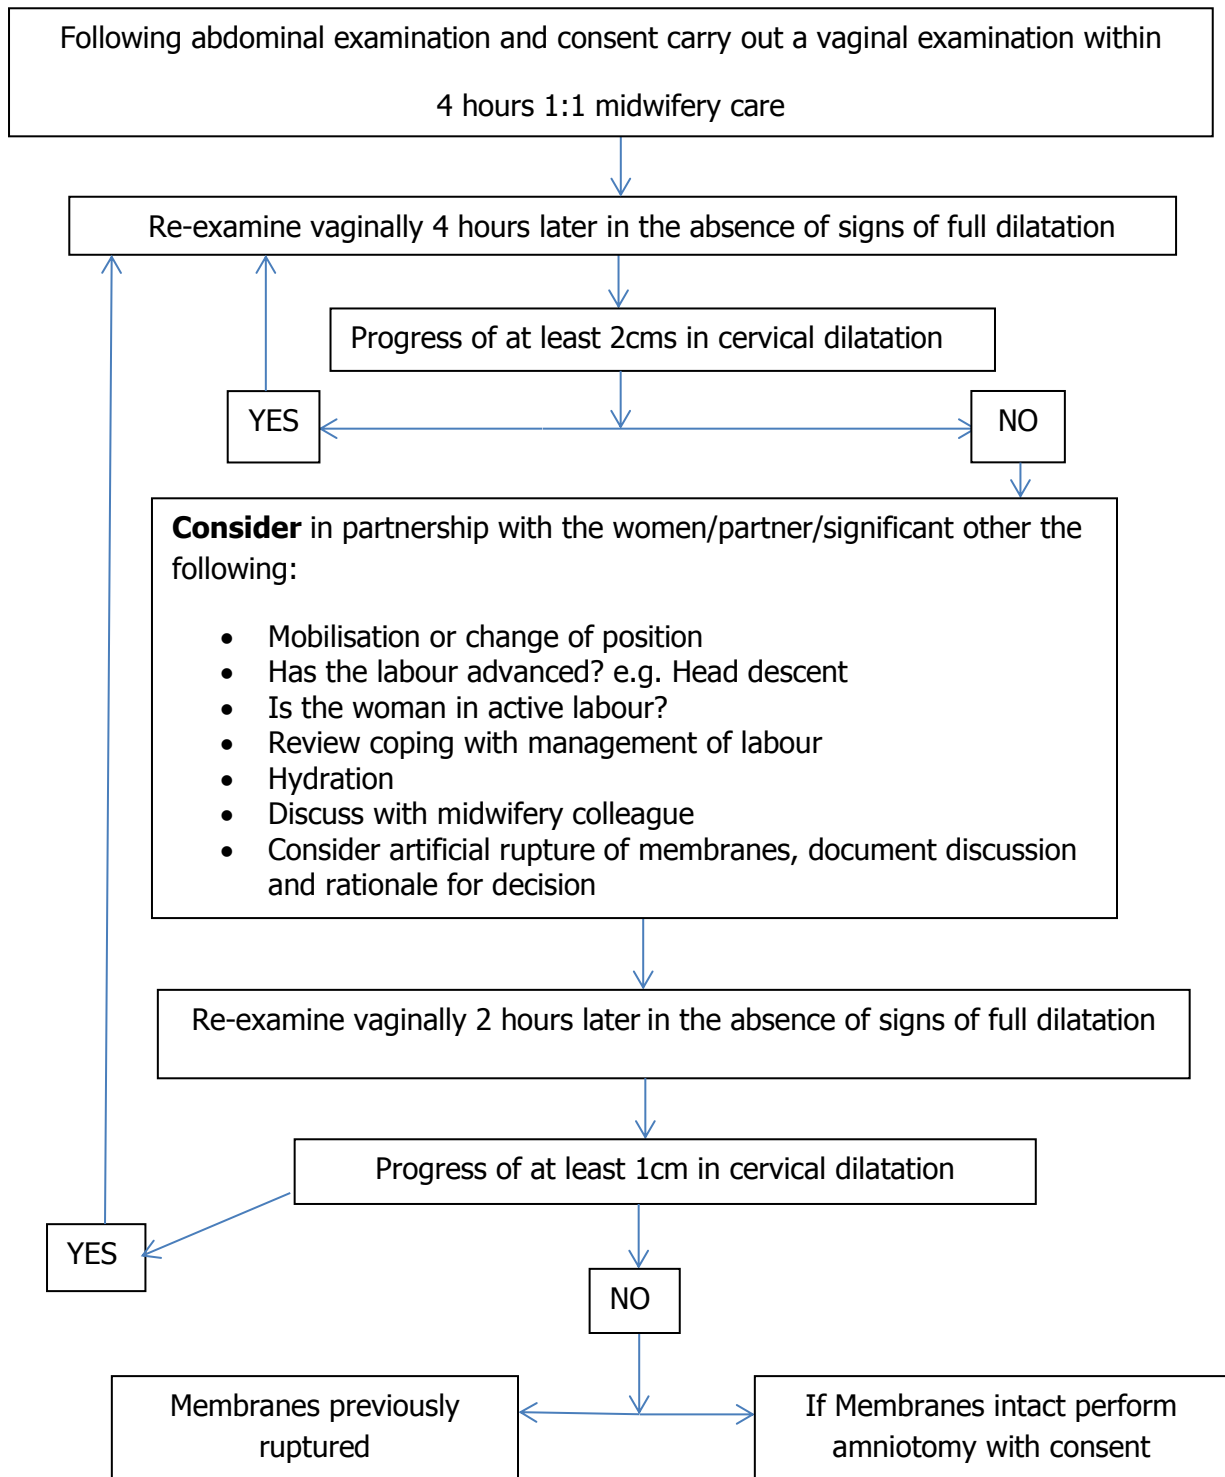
Following abdominal examination and consent carry out a vaginal examination within

4 hours 1:1 midwifery care

Re-examine vaginally 4 hours later in the absence of signs of full dilatation

Progress of at least 2cms in cervical dilatation

YES

NO

**Consider** in partnership with the women/partner/significant other the following:

- Mobilisation or change of position
- Has the labour advanced? e.g. Head descent
- Is the woman in active labour?
- Review coping with management of labour
- Hydration
- Discuss with midwifery colleague
- Consider artificial rupture of membranes, document discussion and rationale for decision

Re-examine vaginally 2 hours later in the absence of signs of full dilatation

Progress of at least 1cm in cervical dilatation

YES

NO

Membranes previously ruptured

If Membranes intact perform amniotomy with consent